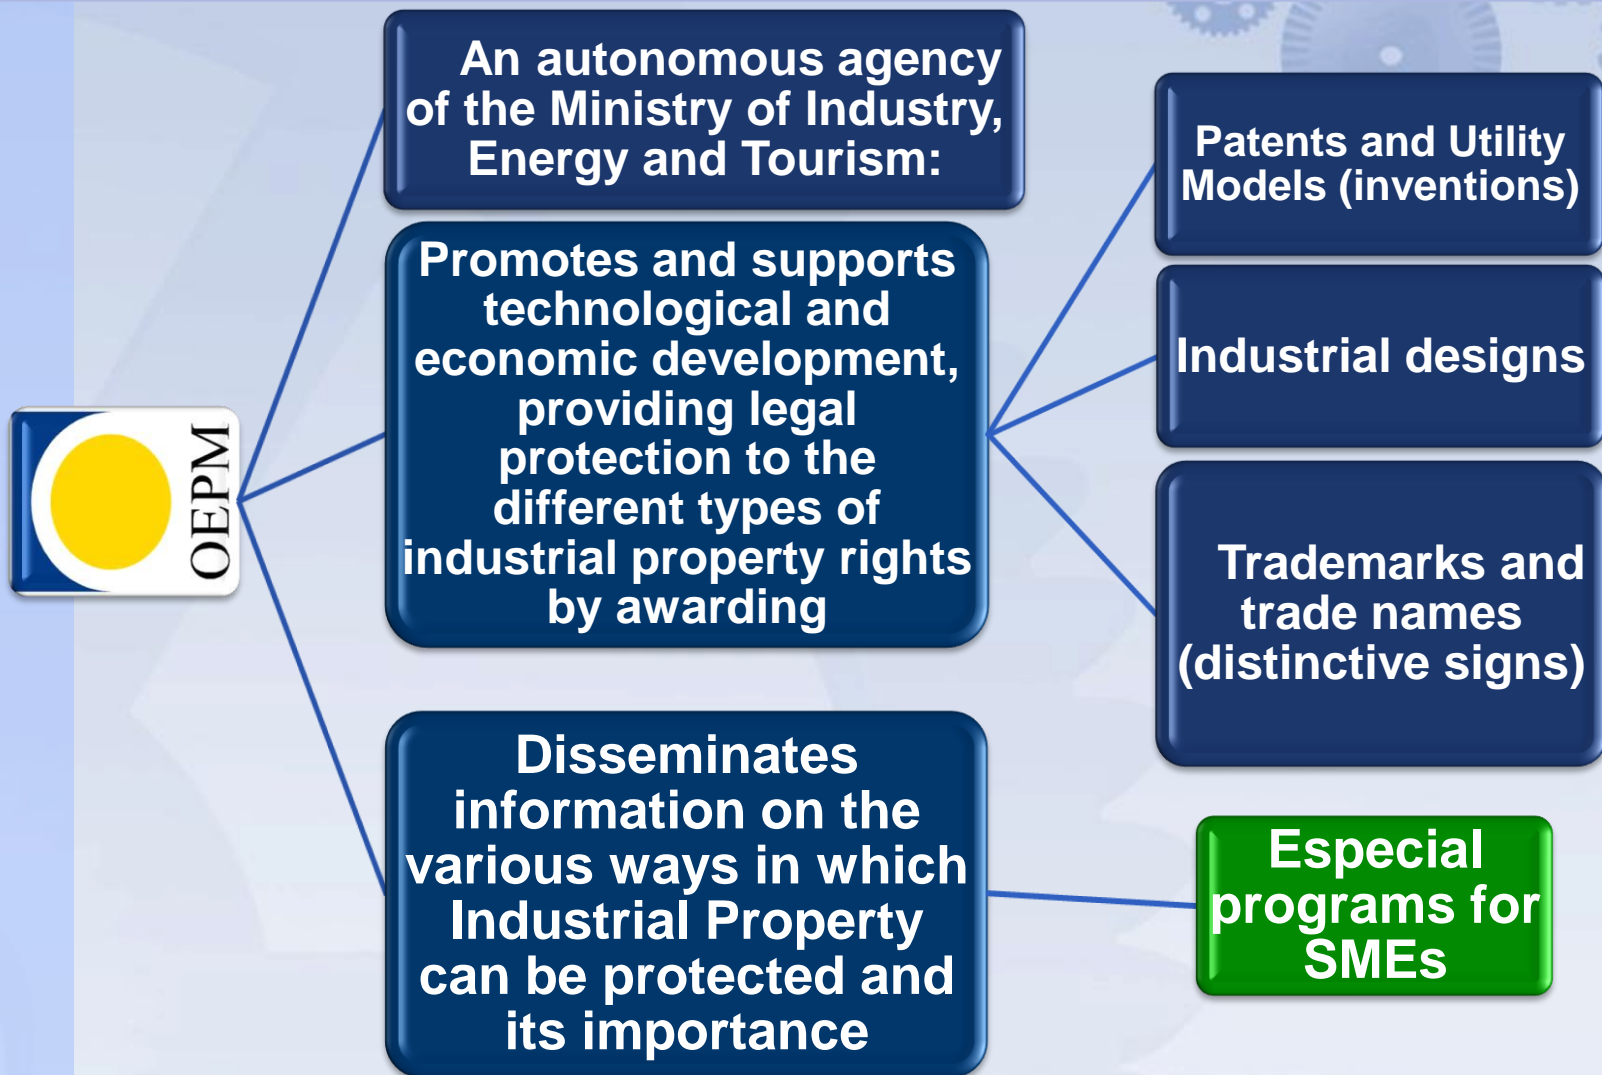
OEPM

An autonomous agency of the Ministry of Industry, Energy and Tourism:

Promotes and supports technological and economic development, providing legal protection to the different types of industrial property rights by awarding

Patents and Utility Models (inventions)

Industrial designs

Trademarks and trade names (distinctive signs)

Disseminates information on the various ways in which Industrial Property can be protected and its importance

Especial programs for SMEs